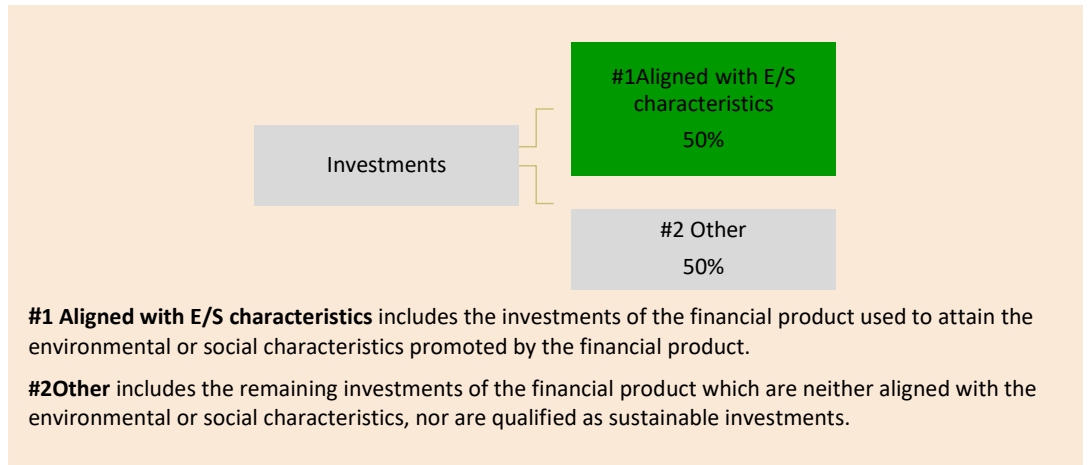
Investments

#1Aligned with E/S characteristics

50%

#2 Other

50%

**#1 Aligned with E/S characteristics** includes the investments of the financial product used to attain the environmental or social characteristics promoted by the financial product.

**#2Other** includes the remaining investments of the financial product which are neither aligned with the environmental or social characteristics, nor are qualified as sustainable investments.